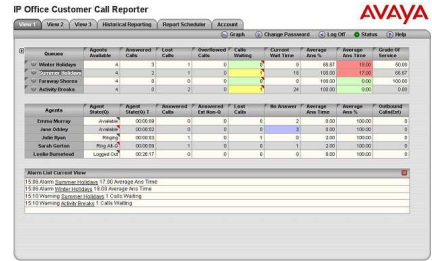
IP Office Customer Call Reporter

AVAYA

View 1 | View 2 | View 3 | Historical Reporting | Report Scheduler | Account

Graph | Change Password | Log Off | Status | Help

| Queues | Agents Available | Answered Calls | Lost Calls | Overflowed Calls | Calls Waiting | Current Wait Time | Average Ans % | Average Ans Time | Grade Of Service |
|---|---|---|---|---|---|---|---|---|---|
| Winter Holidays | 4 | 3 | 1 | 0 | 0 | 0 | 66.67 | 16.00 | 50.00 |
| Summer Holidays | 4 | 2 | 1 | 0 | 1 | 10 | 100.00 | 17.00 | 66.67 |
| Faraway Shores | 4 | 0 | 0 | 0 | 0 | 0 | 0.00 | 0.00 | 100.00 |
| Activity Breaks | 4 | 0 | 2 | 0 | 1 | 24 | 100.00 | 0.00 | 0.00 |

| Agents | Agent State(0) | Agent State(0) T | Answered Calls | Average Ext Non-0 | Lost Calls | No Answer | Average Ans Time | Average Ans % | Outbound Calls(Ext) |
|---|---|---|---|---|---|---|---|---|---|
| Emma Murray | Available | 00:05:09 | 0 | 0 | 6 | 2 | 0.00 | 100.00 | 0 |
| Jane Oddey | Available | 00:00:02 | 0 | 0 | 0 | 3 | 0.00 | 100.00 | 0 |
| John Ryan | Ringing | 00:00:03 | 1 | 0 | 1 | 0 | 2.00 | 100.00 | 0 |
| Sarah Gorton | Ring Alt | 00:00:09 | 1 | 0 | 0 | 1 | 2.00 | 100.00 | 0 |
| Leslie Bumstead | Logged Out | 00:26:17 | 0 | 0 | 0 | 0 | 0.00 | 100.00 | 0 |

Alarm List Current View
15:36 Alarm Summer Holidays 17.00 Average Ans Time
15:36 Alarm Winter Holidays 16.00 Average Ans Time
15:10 Warning Summer Holidays 1 Calls Waiting
15:10 Warning Activity Breaks 1 Calls Waiting